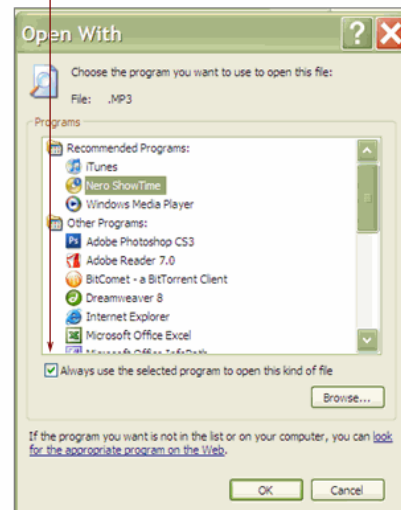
Open With

Choose the program you want to use to open this file:

File: .MP3

Programs

Recommended Programs:

iTunes

Nero ShowTime

Windows Media Player

Other Programs:

Adobe Photoshop CS3

Adobe Reader 7.0

BitComet - a BitTorrent Client

Dreamweaver 8

Internet Explorer

Microsoft Office Excel

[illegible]

Always use the selected program to open this kind of file

Browse...

If the program you want is not in the list or on your computer, you can look for the appropriate program on the Web.

OK

Cancel